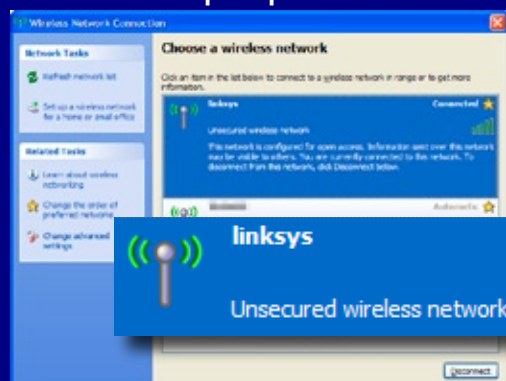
Wireless Network Connection

Network Tasks

Refresh network list

Set up a wireless network for a home or small office

Related Tasks

Learn about wireless networking

Change the order of preferred networks

Change advanced settings

Choose a wireless network

Click an item in the list below to connect to a wireless network in range or to get more information.

linksys

Connected

Unsecured wireless network

This network is configured for open access. Information sent over this network may be visible to others. You are currently connected to this network. To disconnect from this network, click Disconnect below.

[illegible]

Automatic

linksys

Unsecured wireless network

Disconnect